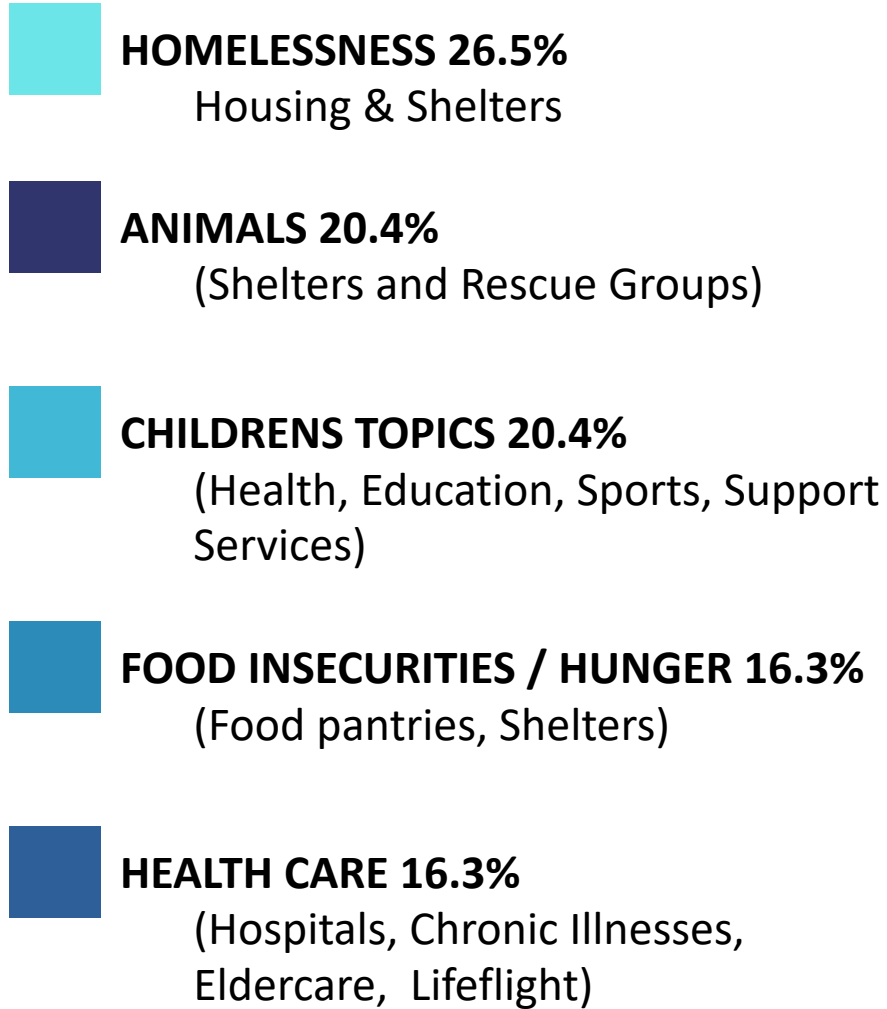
HOMELESSNESS 26.5%
Housing & Shelters

ANIMALS 20.4%
(Shelters and Rescue Groups)

CHILDRENS TOPICS 20.4%
(Health, Education, Sports, Support Services)

FOOD INSECURITIES / HUNGER 16.3%
(Food pantries, Shelters)

HEALTH CARE 16.3%
(Hospitals, Chronic Illnesses, Eldercare, Lifeflight)